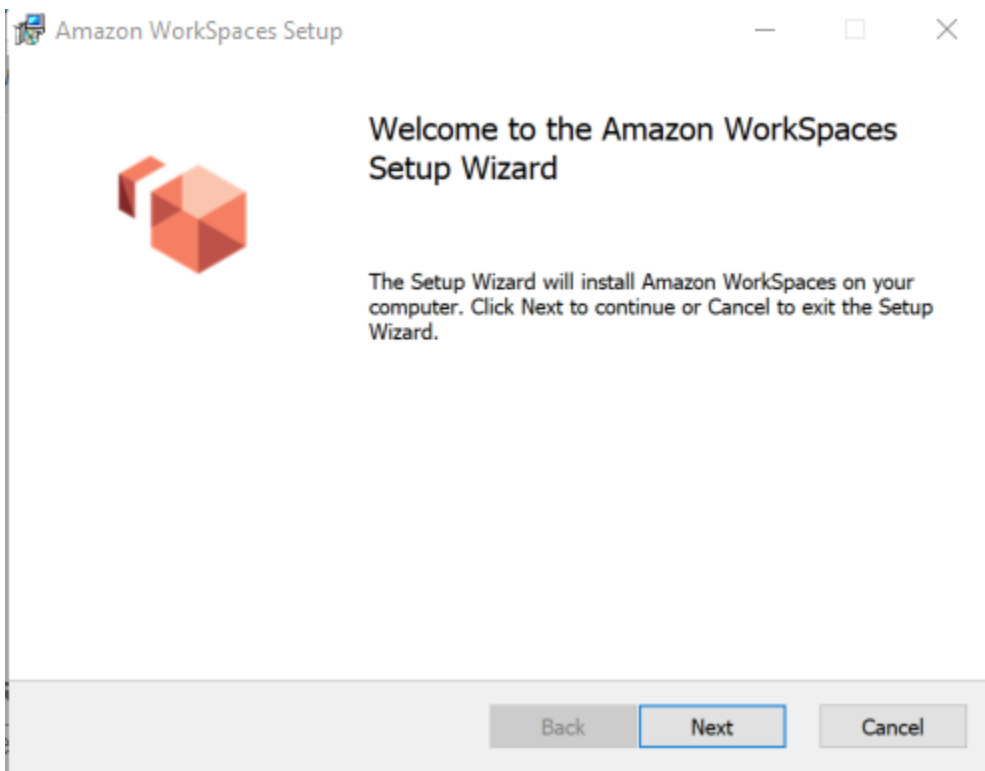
Amazon WorkSpaces Setup

Welcome to the Amazon WorkSpaces Setup Wizard

The Setup Wizard will install Amazon WorkSpaces on your computer. Click Next to continue or Cancel to exit the Setup Wizard.

Back

Next

Cancel